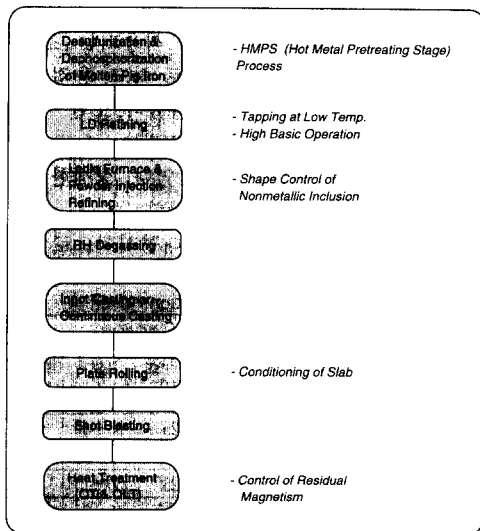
Desulfurization & Dephosphorization of Molten Pig Iron

- HMPS (Hot Metal Pretreating Stage) Process

LD Refining

- Tapping at Low Temp.
- High Basic Operation

Ladle Furnace & Powder Injection Refining

- Shape Control of Nonmetallic Inclusion

RH Degassing

Ingot Casting or Continuous Casting

Plate Rolling

- Conditioning of Slab

Shot Blasting

Heat Treatment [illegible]

- Control of Residual Magnetism